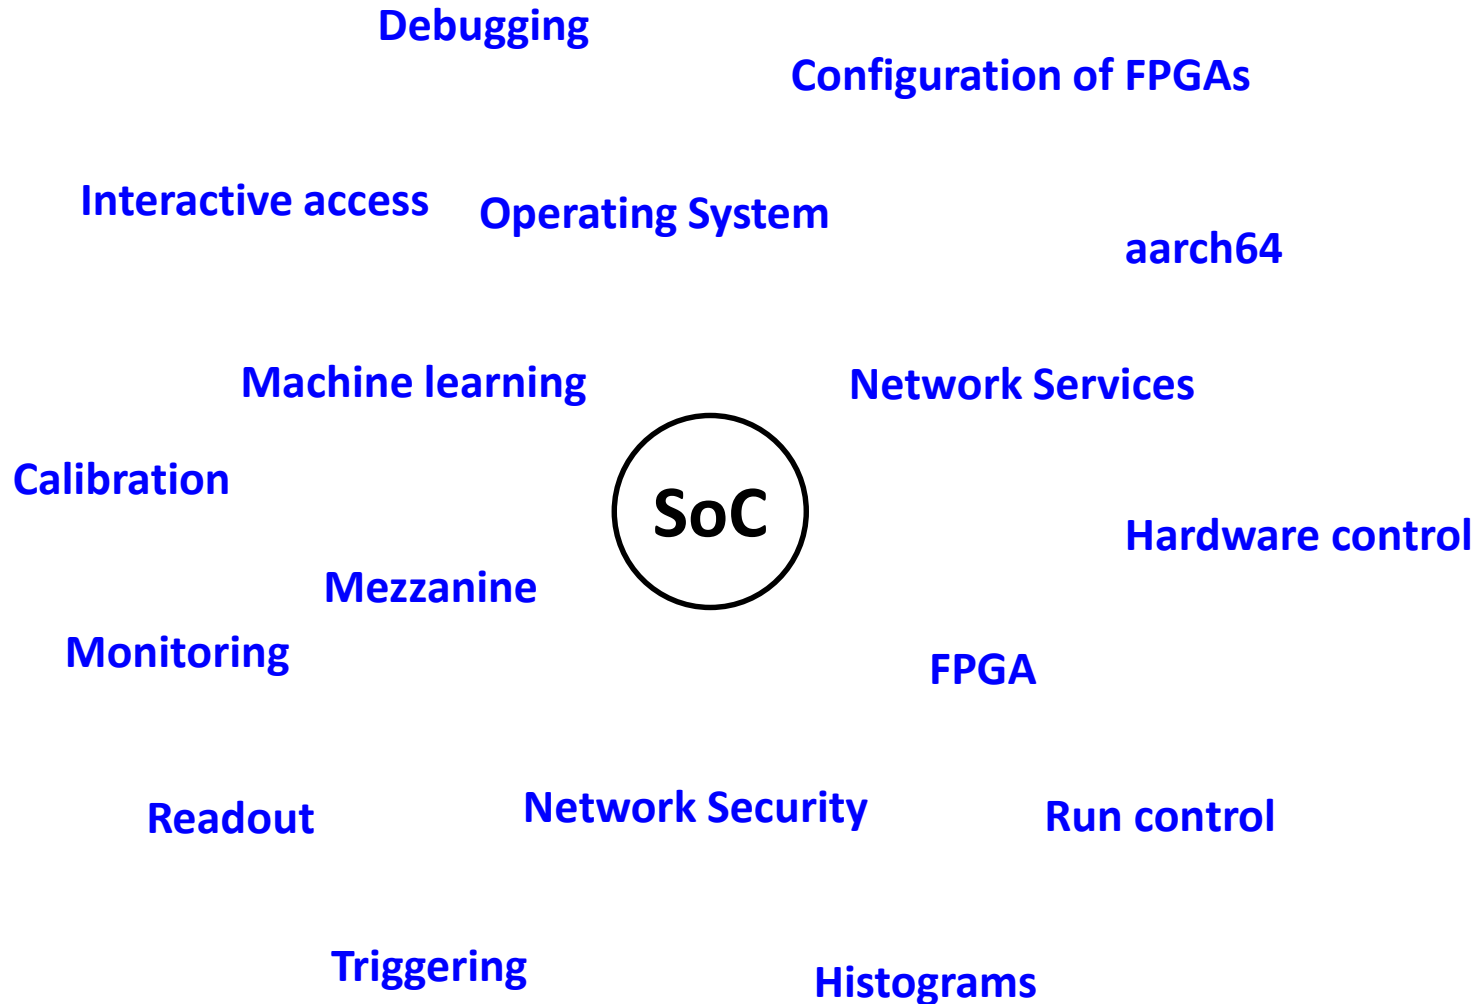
Debugging

Configuration of FPGAs

Interactive access

Operating System

aarch64

Machine learning

Network Services

Calibration

SoC

Hardware control

Mezzanine

Monitoring

FPGA

Readout

Network Security

Run control

Triggering

Histograms